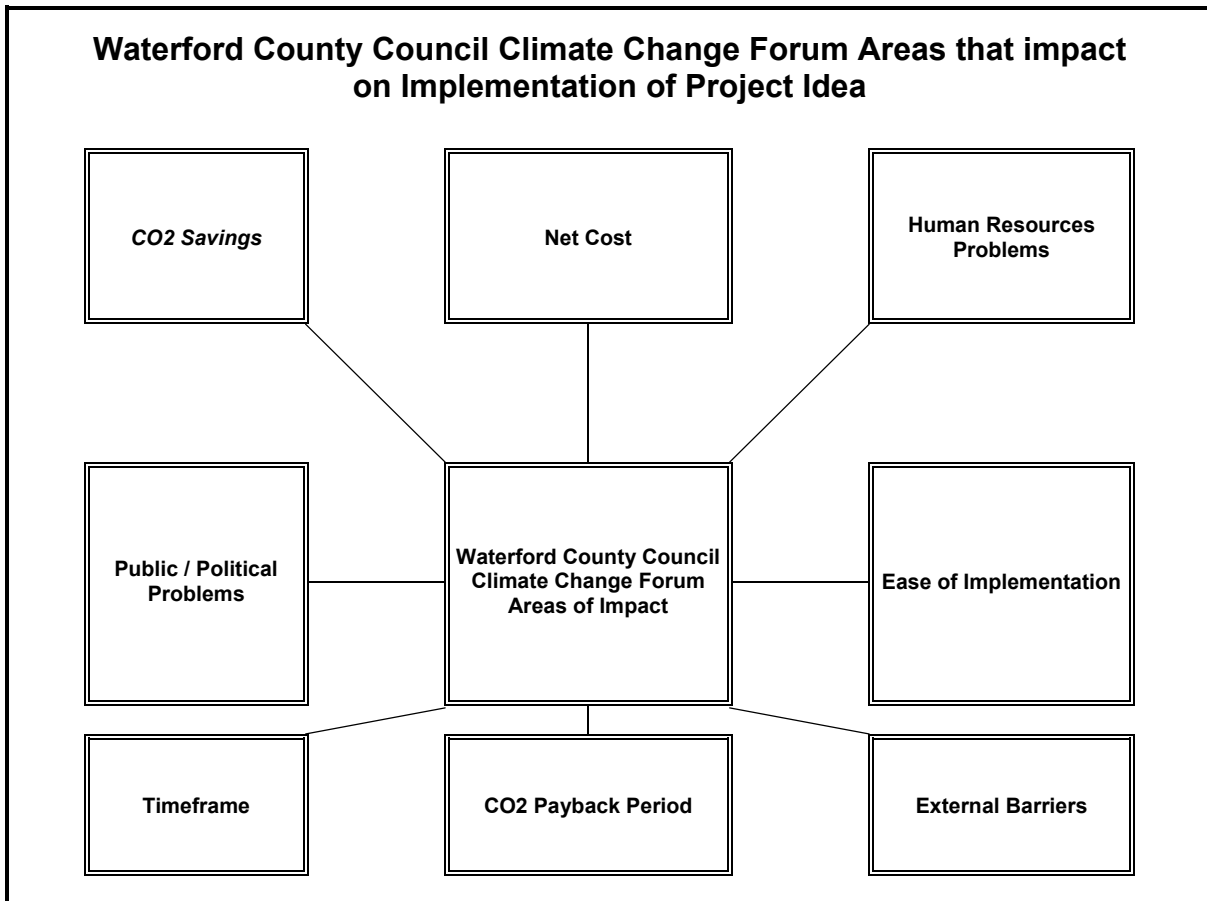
Waterford County Council Climate Change Forum Areas that impact on Implementation of Project Idea

CO2 Savings

Net Cost

Human Resources Problems

Public / Political Problems

Waterford County Council Climate Change Forum Areas of Impact

Ease of Implementation

Timeframe

CO2 Payback Period

External Barriers